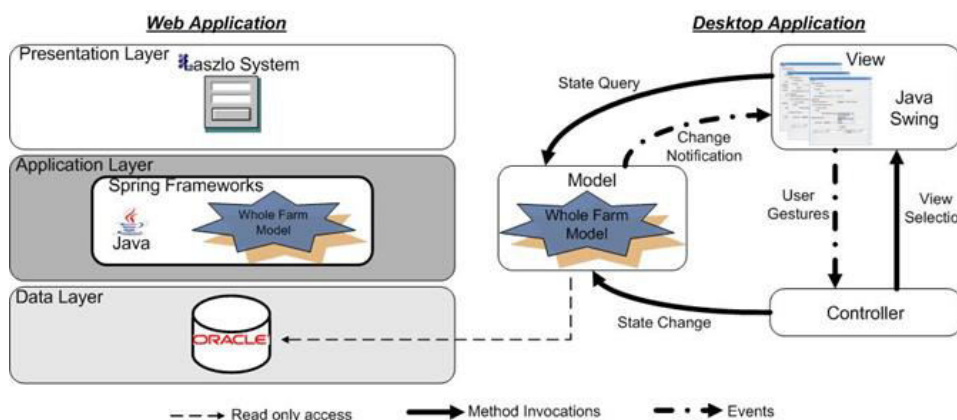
Web Application

Presentation Layer

Laszlo System

Application Layer

Spring Frameworks

Java

Whole Farm Model

Data Layer

ORACLE

Desktop Application

View

Java Swing

State Query

Change Notification

Model

Whole Farm Model

User Gestures

View Selection

Controller

State Change

Read only access

Method Invocations

Events